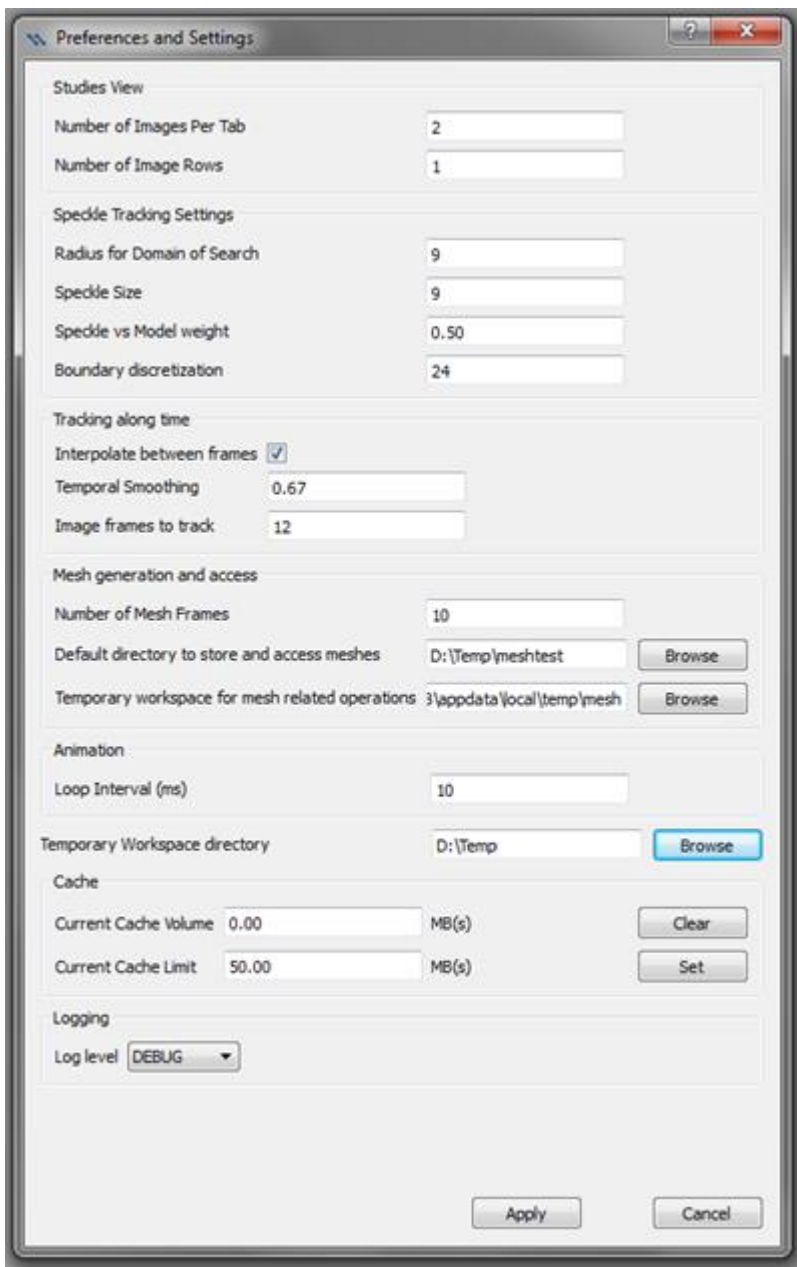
Preferences and Settings

?

x

Studies View

Number of Images Per Tab 2

Number of Image Rows 1

Speckle Tracking Settings

Radius for Domain of Search 9

Speckle Size 9

Speckle vs Model weight 0.50

Boundary discretization 24

Tracking along time

Interpolate between frames ✓

Temporal Smoothing 0.67

Image frames to track 12

Mesh generation and access

Number of Mesh Frames 10

Default directory to store and access meshes D:\Temp\meshtest Browse

Temporary workspace for mesh related operations 3\appdata\local\temp\mesh Browse

Animation

Loop Interval (ms) 10

Temporary Workspace directory D:\Temp Browse

Cache

Current Cache Volume 0.00 MB(s) Clear

Current Cache Limit 50.00 MB(s) Set

Logging

Log level DEBUG

Apply Cancel